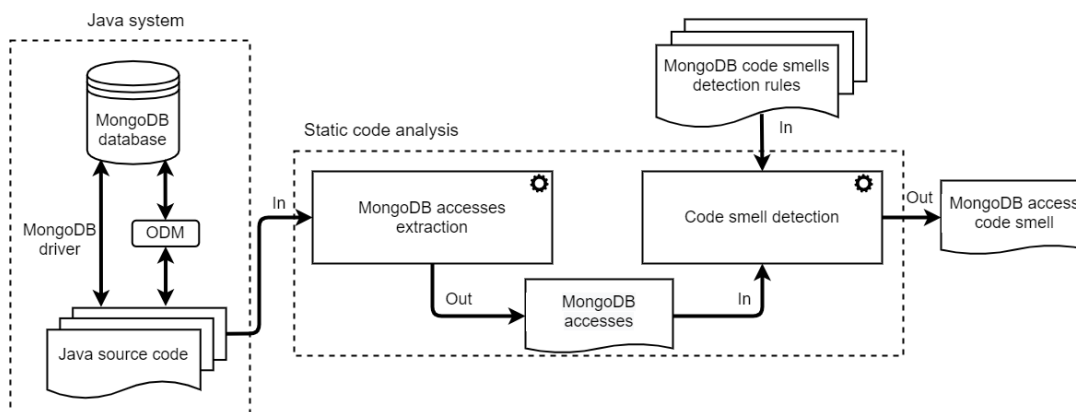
Java system

MongoDB database

MongoDB driver

ODM

Java source code

In

Static code analysis

MongoDB accesses extraction

Out

MongoDB accesses

In

MongoDB code smells detection rules

In

Code smell detection

Out

MongoDB access code smell